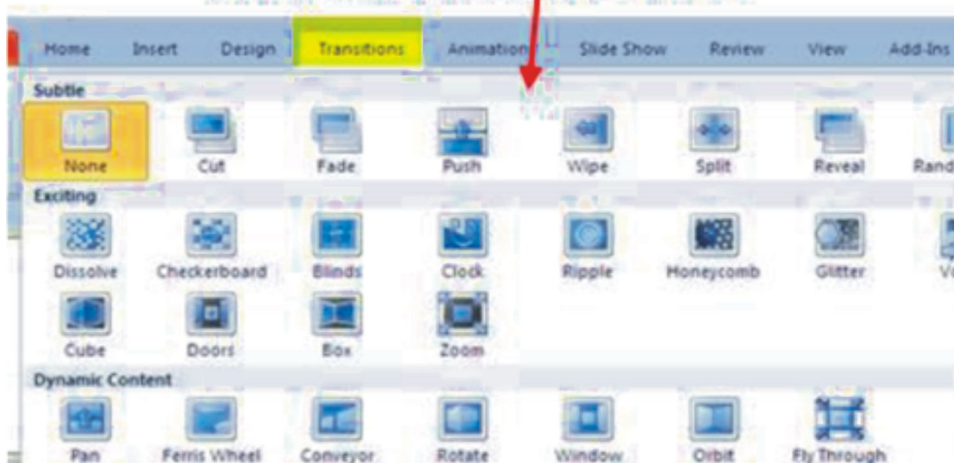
Home Insert Design Transitions Animations Slide Show Review View Add-Ins

Subtle

None Cut Fade Push Wipe Split Reveal Rand

Exciting

Dissolve Checkerboard Blinds Clock Ripple Honeycomb Glitter V

Cube Doors Box Zoom

Dynamic Content

Pan Ferris Wheel Conveyor Rotate Window Orbit Fly Through